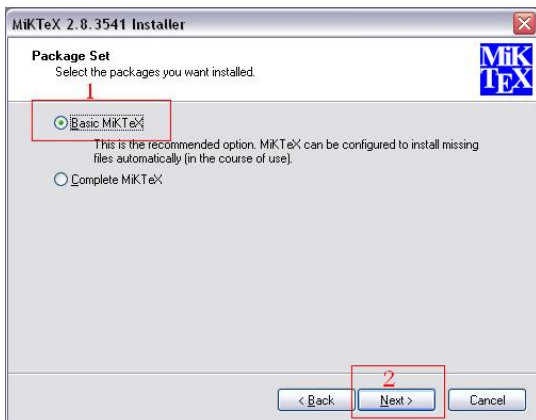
MiKTeX 2.8.3541 Installer

Package Set
Select the packages you want installed.

MiK
TEX

1

Basic MiKTeX

This is the recommended option. MiKTeX can be configured to install missing files automatically (in the course of use).

Complete MiKTeX

2

< Back

Next >

Cancel